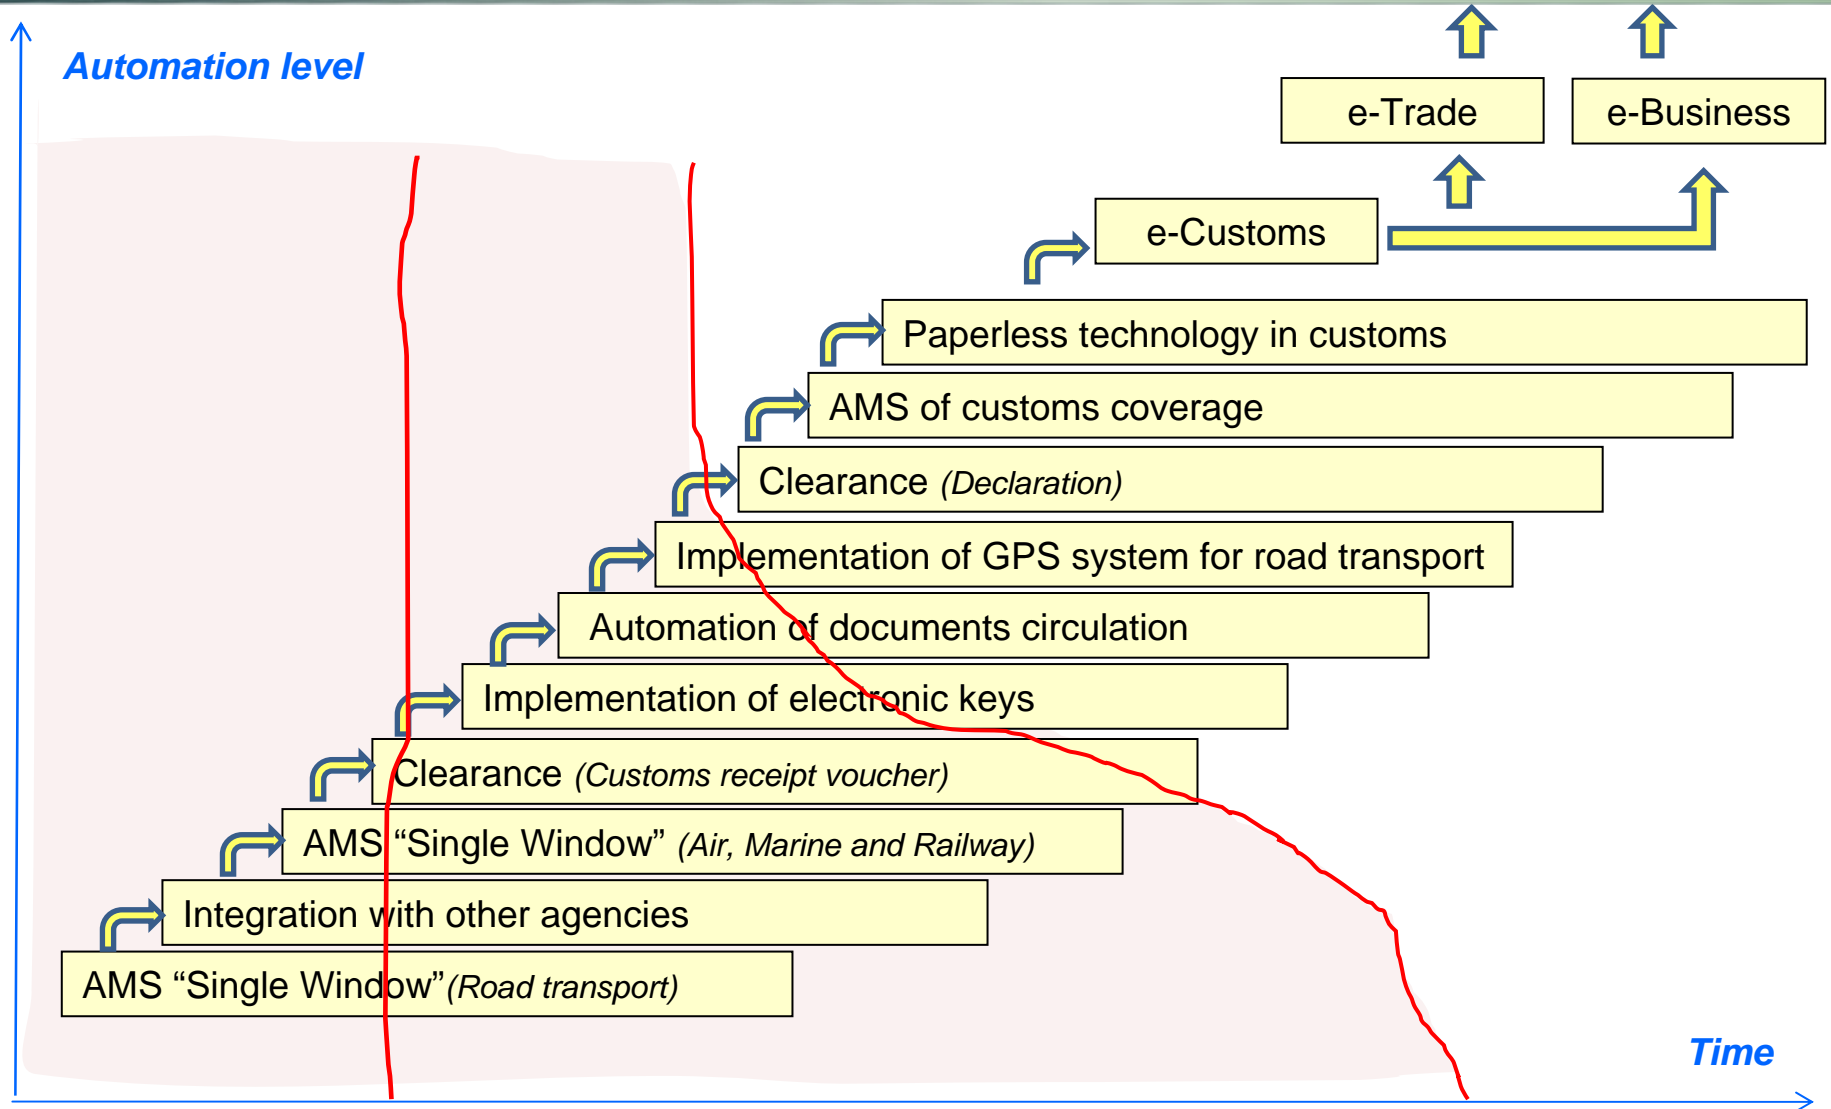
Automation level

e-Trade

e-Business

e-Customs

Paperless technology in customs

AMS of customs coverage

Clearance (Declaration)

Implementation of GPS system for road transport

Automation of documents circulation

Implementation of electronic keys

Clearance (Customs receipt voucher)

AMS “Single Window” (Air, Marine and Railway)

Integration with other agencies

AMS “Single Window”(Road transport)

Time